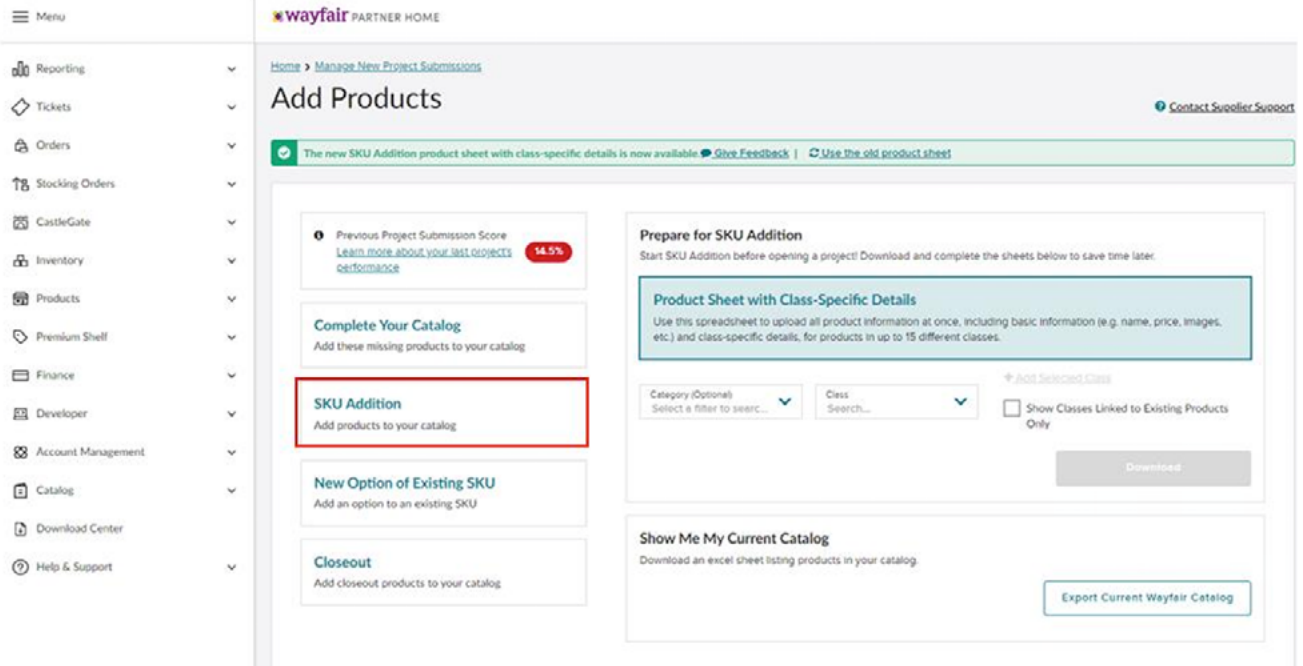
Menu

wayfair PARTNER HOME

Reporting
Tickets
Orders
Stocking Orders
CastleGate
Inventory
Products
Premium Shelf
Finance
Developer
Account Management
Catalog
Download Center
Help & Support

Home > Manage New Project Submissions

Add Products

Contact Supplier Support

The new SKU Addition product sheet with class-specific details is now available Give Feedback | Use the old product sheet

Previous Project Submission Score
Learn more about your last project's performance
14.5%

Complete Your Catalog
Add these missing products to your catalog

SKU Addition
Add products to your catalog

New Option of Existing SKU
Add an option to an existing SKU

Closeout
Add closeout products to your catalog

Prepare for SKU Addition
Start SKU Addition before opening a project! Download and complete the sheets below to save time later.

Product Sheet with Class-Specific Details
Use this spreadsheet to upload all product information at once, including basic information (e.g. name, price, images, etc.) and class-specific details, for products in up to 15 different classes.

+ Add Selected Class

Category (Optional)
Select a filter to searc...

Class
Search...

Show Classes Linked to Existing Products Only

Download

Show Me My Current Catalog
Download an excel sheet listing products in your catalog.

Export Current Wayfair Catalog